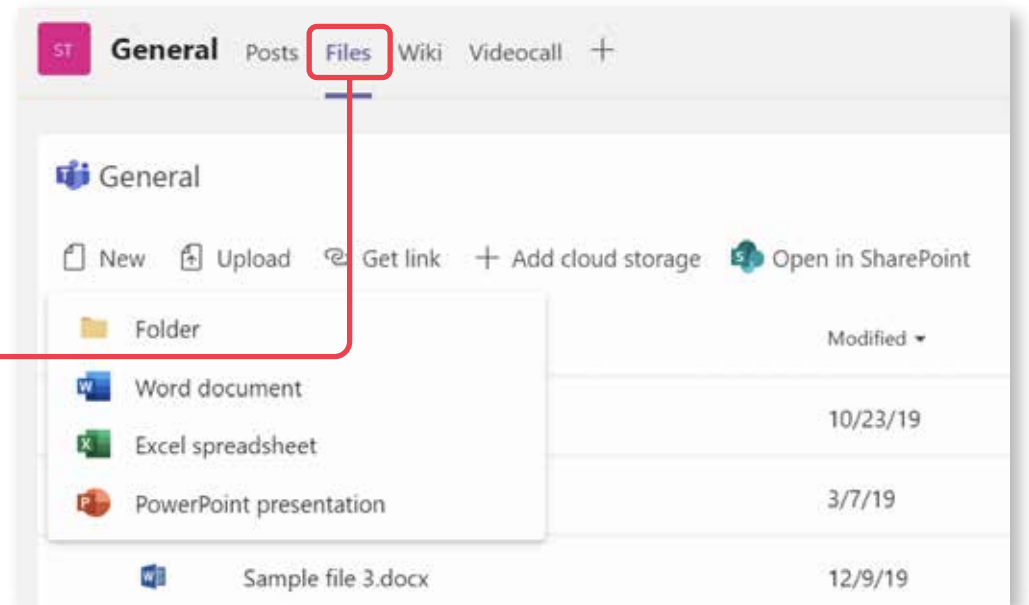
ST General Posts Files Wiki Videocall +

General

New Upload Get link + Add cloud storage Open in SharePoint

Folder

Word document

Excel spreadsheet

PowerPoint presentation

Modified

10/23/19

3/7/19

Sample file 3.docx 12/9/19